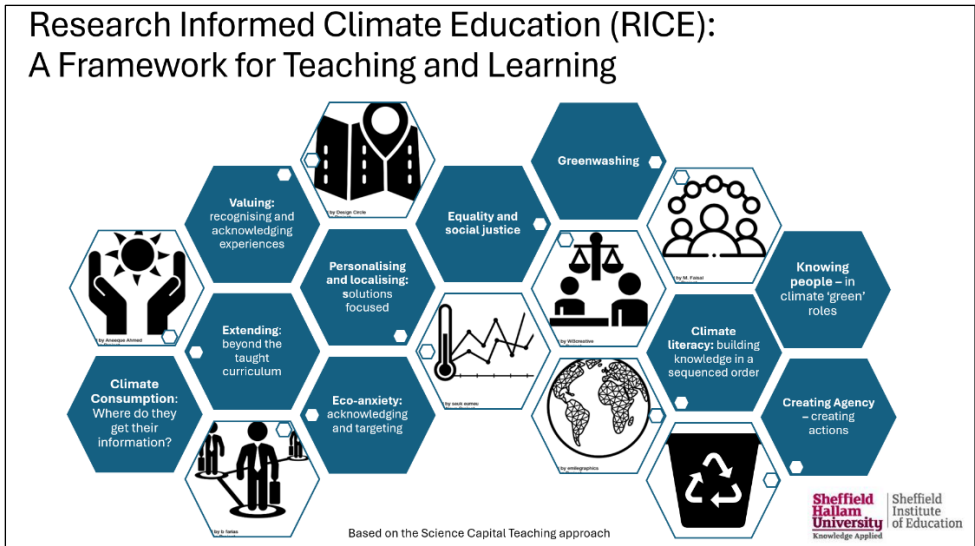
Research Informed Climate Education (RICE):
A Framework for Teaching and Learning

by Design Circle

Greenwashing

Valuing: recognising and acknowledging experiences

Equality and social justice

Personalising and localising: solutions focused

by Anaaqua Ahmad

Knowing people – in climate 'green' roles

by M. Faisal

Extending: beyond the taught curriculum

by Wilcreative

Climate literacy: building knowledge in a sequenced order

Climate Consumption: Where do they get their information?

by saub aumau

Eco-anxiety: acknowledging and targeting

by smilegraphics

Creating Agency – creating actions

by b farias

Based on the Science Capital Teaching approach

Sheffield Hallam University Knowledge Applied

Sheffield Institute of Education